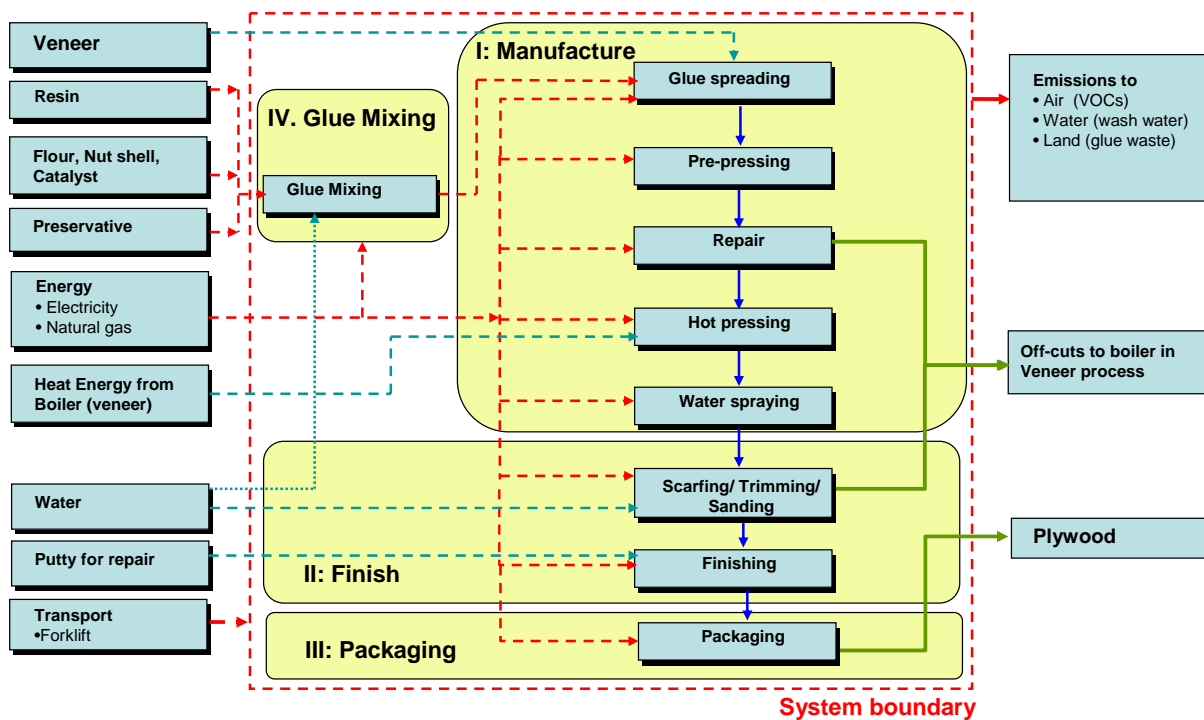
Veneer

Resin

Flour, Nut shell, Catalyst

Preservative

Energy
• Electricity
• Natural gas

Heat Energy from Boiler (veneer)

Water

Putty for repair

Transport
•Forklift

IV. Glue Mixing

Glue Mixing

I: Manufacture

Glue spreading

Pre-pressing

Repair

Hot pressing

Water spraying

Scarfing/ Trimming/ Sanding

Finishing

II: Finish

Packaging

III: Packaging

Emissions to
• Air (VOCs)
• Water (wash water)
• Land (glue waste)

Off-cuts to boiler in Veneer process

Plywood

System boundary